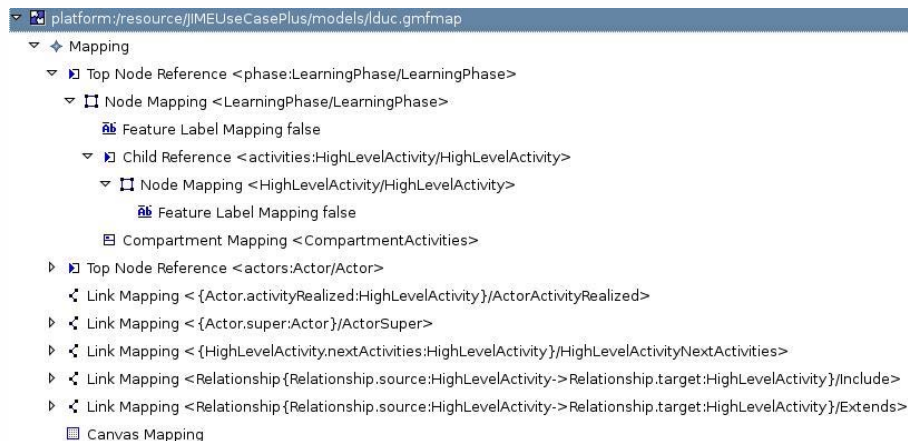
platform:/resource/JIMEUseCasePlus/models/lduc.gmfmap
Mapping
Top Node Reference <phase:LearningPhase/LearningPhase>
Node Mapping <LearningPhase/LearningPhase>
Ab Feature Label Mapping false
Child Reference <activities:HighLevelActivity/HighLevelActivity>
Node Mapping <HighLevelActivity/HighLevelActivity>
Ab Feature Label Mapping false
Compartment Mapping <CompartmentActivities>
Top Node Reference <actors:Actor/Actor>
Link Mapping <{Actor.activityRealized:HighLevelActivity}/ActorActivityRealized>
Link Mapping <{Actor.super:Actor}/ActorSuper>
Link Mapping <{HighLevelActivity.nextActivities:HighLevelActivity}/HighLevelActivityNextActivities>
Link Mapping <Relationship{Relationship.source:HighLevelActivity->Relationship.target:HighLevelActivity}/Include>
Link Mapping <Relationship{Relationship.source:HighLevelActivity->Relationship.target:HighLevelActivity}/Extends>
Canvas Mapping